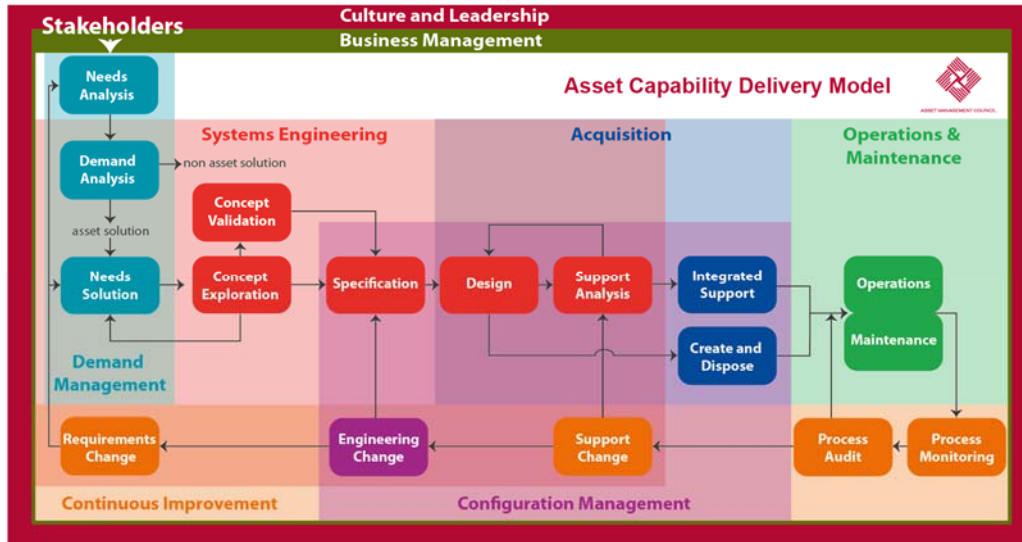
Culture and Leadership

Stakeholders

Business Management

Asset Capability Delivery Model

ASSET MANAGEMENT COUNCIL

Needs Analysis

Demand Analysis

non asset solution

asset solution

Needs Solution

Demand Management

Systems Engineering

Concept Validation

Concept Exploration

Specification

Acquisition

Design

Support Analysis

Integrated Support

Create and Dispose

Operations & Maintenance

Operations

Maintenance

Requirements Change

Engineering Change

Support Change

Process Audit

Process Monitoring

Continuous Improvement

Configuration Management